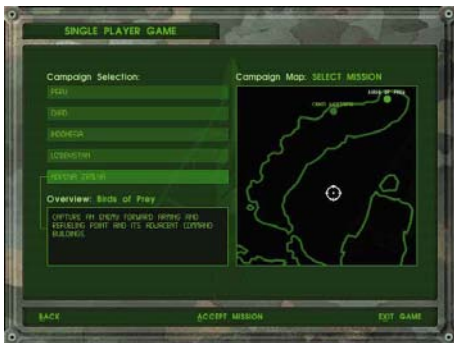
SINGLE PLAYER GAME

Campaign Selection:

PERU

CHAD

INDONESIA

UZBEKISTAN

NOVAYA ZEMLYA

Overview: Birds of Prey

CAPTURE AN ENEMY FORWARD ARMING AND REFUELING POINT AND ITS ADJACENT COMMAND BUILDINGS

Campaign Map: SELECT MISSION

CHAOS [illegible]

BIRDS OF PREY

BACK

ACCEPT MISSION

EXIT GAME